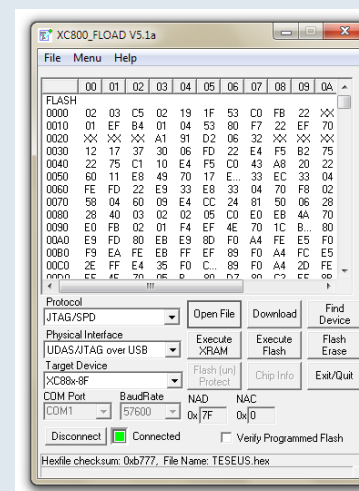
XC800_FLOAD V5.1a

File Menu Help

| | 00 | 01 | 02 | 03 | 04 | 05 | 06 | 07 | 08 | 09 | 0A |
|---|---|---|---|---|---|---|---|---|---|---|---|
| FLASH | | | | | | | | | | | |
| 0000 | 02 | 03 | C5 | 02 | 19 | 1F | 53 | C0 | FB | 22 | XX |
| 0010 | 01 | EF | B4 | 01 | 04 | 53 | 80 | F7 | 22 | EF | 70 |
| 0020 | XX | XX | XX | 41 | 91 | D2 | 06 | 32 | XX | XX | XX |
| 0030 | 12 | 17 | 37 | 30 | 06 | FD | 22 | E4 | F5 | B2 | 75 |
| 0040 | 22 | 75 | C1 | 10 | E4 | F5 | C0 | 43 | A8 | 20 | 22 |
| 0050 | 60 | 11 | E8 | 49 | 70 | 17 | E... | 33 | EC | 33 | 04 |
| 0060 | FE | FD | 22 | E9 | 33 | E8 | 33 | 04 | 70 | F8 | 02 |
| 0070 | 58 | 04 | 60 | 09 | E4 | CC | 24 | 81 | 50 | 06 | 28 |
| 0080 | 28 | 40 | 03 | 02 | 02 | 05 | C0 | E0 | EB | 4A | 70 |
| 0090 | E0 | FB | 02 | 01 | F4 | EF | 4E | 70 | 1C | B... | 80 |
| 00A0 | E9 | FD | 80 | EB | E9 | 8D | F0 | A4 | FE | E5 | F0 |
| 00B0 | F9 | EA | FE | EB | FF | EF | 89 | F0 | A4 | FC | E5 |
| 00C0 | 2E | FF | E4 | 35 | F0 | C... | 89 | F0 | A4 | 2D | FE |
| 00D0 | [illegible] | | | | | | | | | | |

Protocol
JTAG/SPD
Open File
Download
Find Device
Physical Interface
UDAS/JTAG over USB
Execute XRAM
Execute Flash
Flash Erase
Target Device
XC88x-8F
Flash (un) Protect
Chip Info
Exit/Quit
COM Port
COM1
BaudRate
57600
NAD
0x 7F
NAC
0x 0
Disconnect
Connected
Verify Programmed Flash
Hexfile checksum: 0xb777, File Name: TESEUS.hex